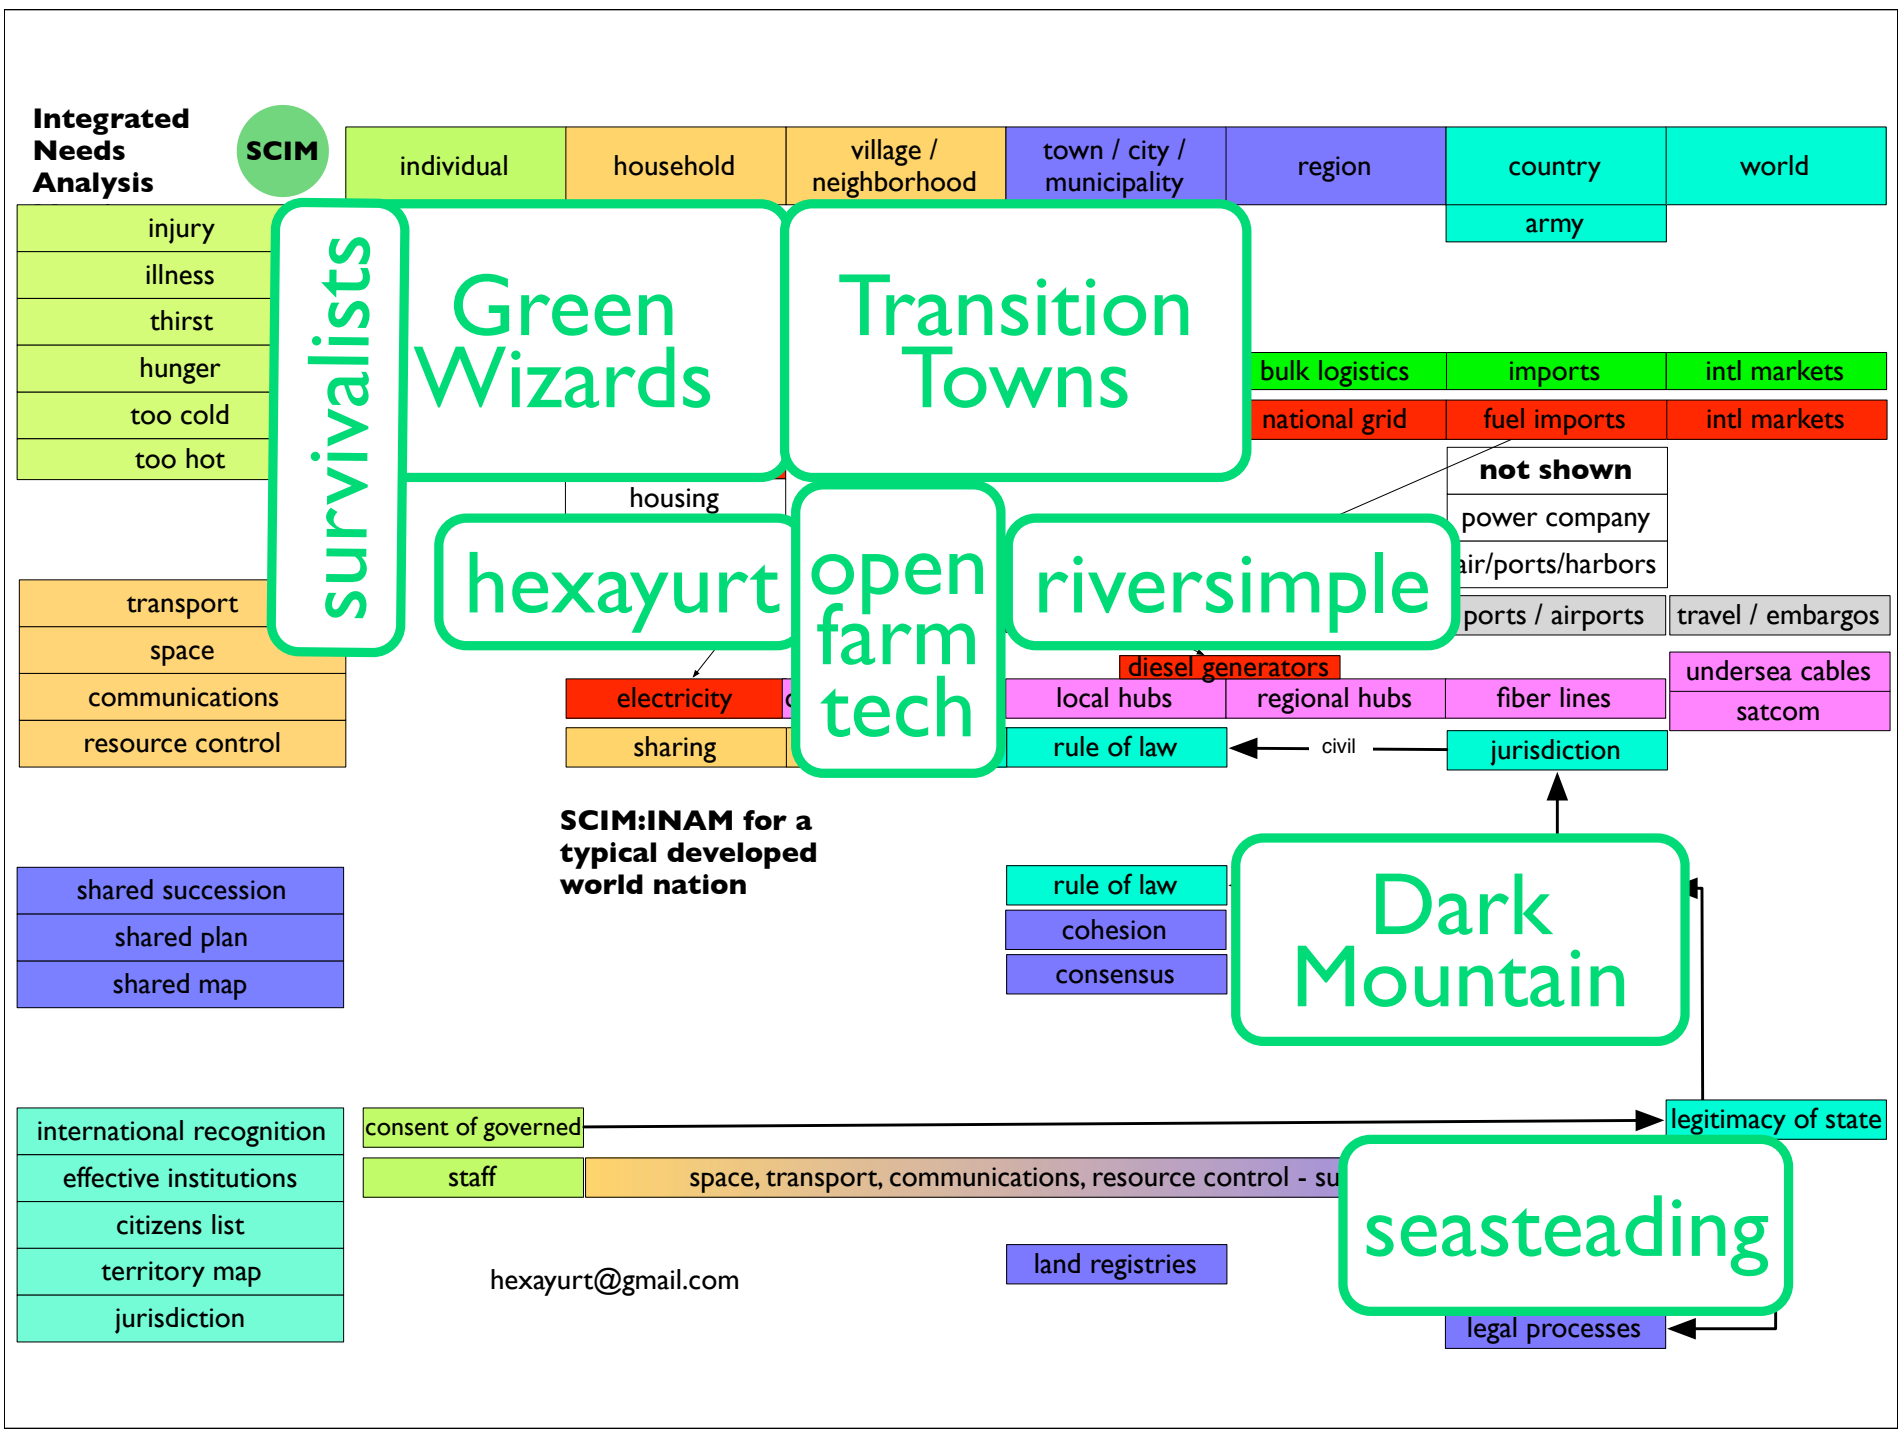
Integrated Needs Analysis

SCIM

| individual | household | village / neighborhood | town / city / municipality | region | country | world |
|---|---|---|---|---|---|---|

army

injury
illness
thirst
hunger
too cold
too hot

survivalists

Green Wizards

Transition Towns

| bulk logistics | imports | intl markets |
|---|---|---|
| national grid | fuel imports | intl markets |

not shown
power company
air/ports/harbors

housing

hexayurt

open farm tech

riversimple

ports / airports

travel / embargos

transport
space
communications
resource control

diesel generators

electricity

local hubs
regional hubs
fiber lines

undersea cables
satcom

sharing

rule of law

civil

jurisdiction

SCIM:INAM for a typical developed world nation

shared succession
shared plan
shared map

rule of law
cohesion
consensus

Dark Mountain

international recognition
effective institutions
citizens list
territory map
jurisdiction

consent of governed

legitimacy of state

staff

space, transport, communications, resource control - su

seasteading

hexayurt@gmail.com

land registries

legal processes